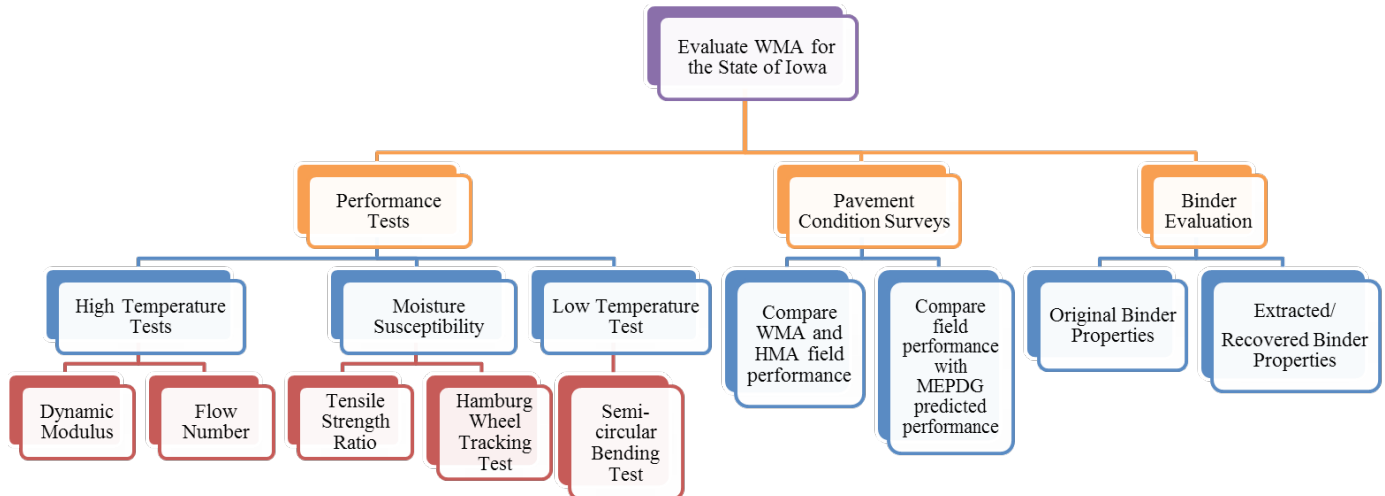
Evaluate WMA for the State of Iowa

Performance Tests

Pavement Condition Surveys

Binder Evaluation

High Temperature Tests

Moisture Susceptibility

Low Temperature Test

Compare WMA and HMA field performance

Compare field performance with MEPDG predicted performance

Original Binder Properties

Extracted/ Recovered Binder Properties

Dynamic Modulus

Flow Number

Tensile Strength Ratio

Hamburg Wheel Tracking Test

Semi-circular Bending Test